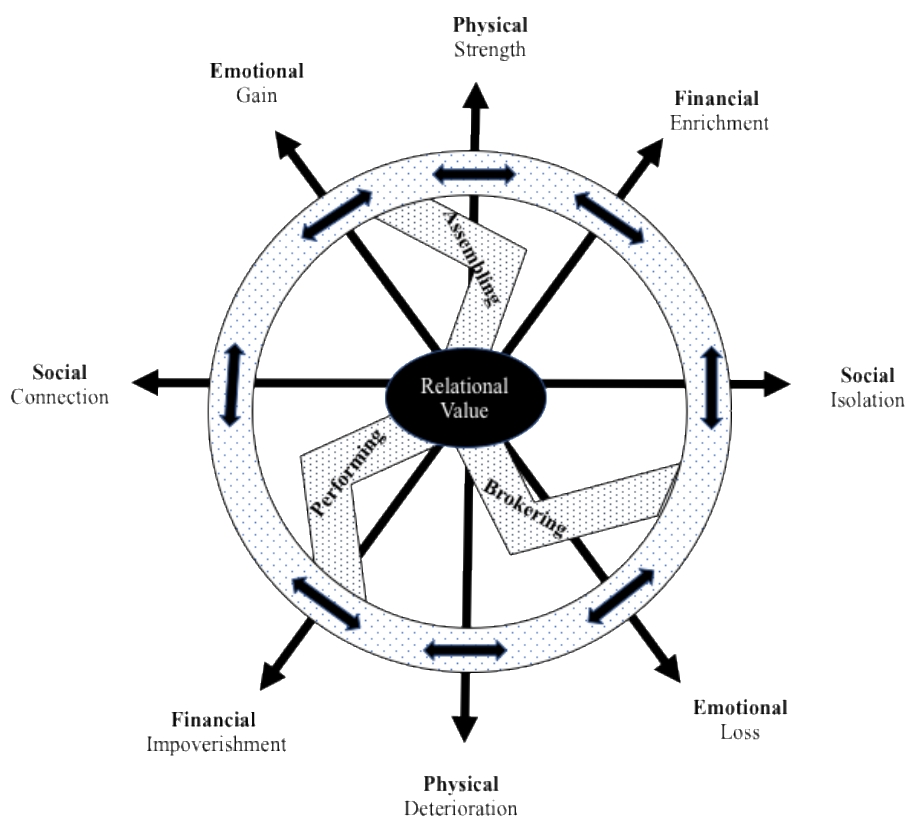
Physical
Strength

Emotional
Gain

Financial
Enrichment

Assembling

Social
Connection

Relational Value

Social
Isolation

Performing

Brokering

Financial
Impoverishment

Emotional
Loss

Physical
Deterioration